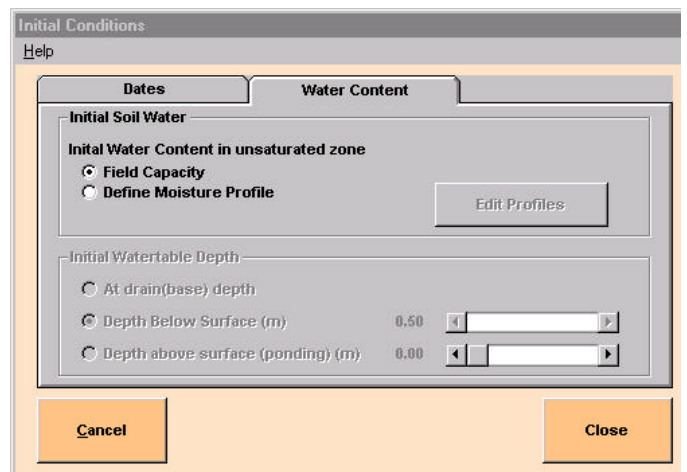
Initial Conditions

Help

Dates

Water Content

Initial Soil Water

Inital Water Content in unsaturated zone

Field Capacity

Define Moisture Profile

Edit Profiles

Initial Watertable Depth

At drain(base) depth

Depth Below Surface (m) 0.50

Depth above surface (ponding) (m) 0.00

Cancel

Close